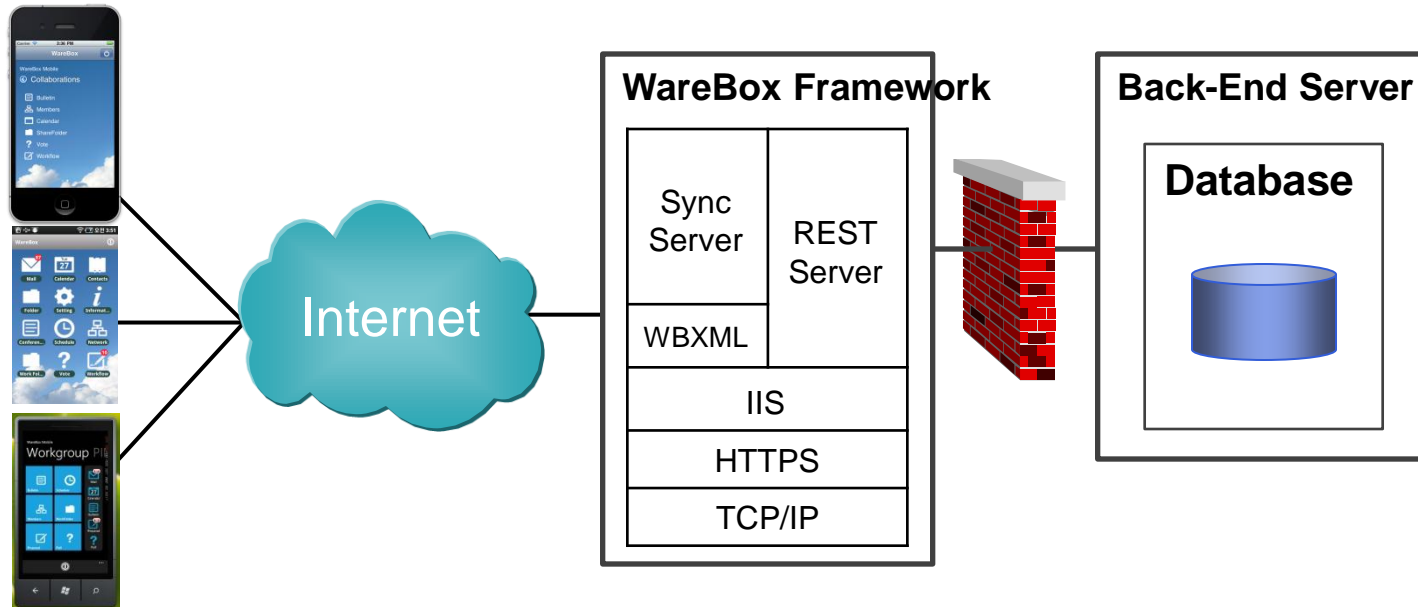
Carrier 3:36 PM

WareBox

WareBox Mobile

Collaborations

Bulletin

Members

Calendar

ShareFolder

Vote

Workflow

WareBox

Mail

Calendar

Contacts

Folder

Setting

Informat...

Conferen...

Schedule

Network

Work Fol...

Vote

Workflow

WareBox Mobile

Workgroup PI

Internet

WareBox Framework

Sync Server

REST Server

WBXML

IIS

HTTPS

TCP/IP

Back-End Server

Database